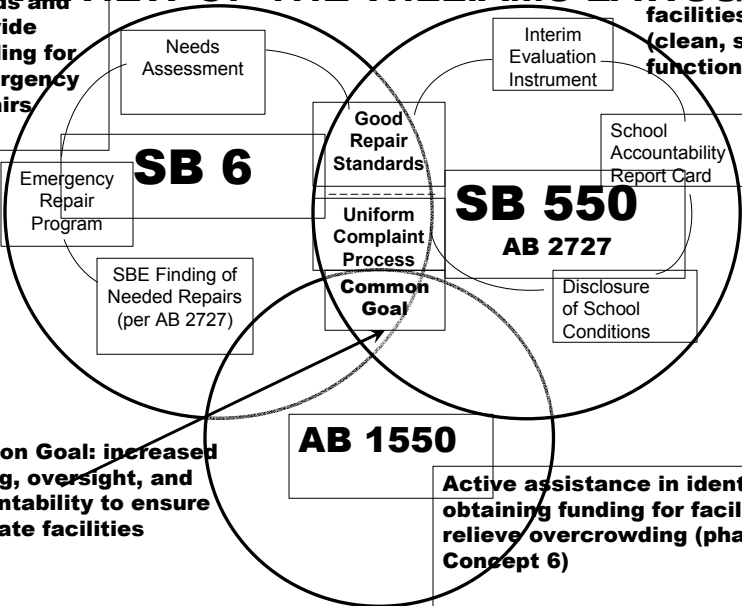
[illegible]s and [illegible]vide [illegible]ing for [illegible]rgency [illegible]airs

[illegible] OF THE THREE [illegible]

facilities (clean, s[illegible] function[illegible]

Needs Assessment

Interim Evaluation Instrument

School Accountability Report Card

SB 6

Good Repair Standards

Uniform Complaint Process

Common Goal

SB 550

AB 2727

Emergency Repair Program

SBE Finding of Needed Repairs (per AB 2727)

Disclosure of School Conditions

AB 1550

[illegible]on Goal: increased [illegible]g, oversight, and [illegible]ntability to ensure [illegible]ate facilities

Active assistance in ident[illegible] obtaining funding for facil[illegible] relieve overcrowding (pha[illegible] Concept 6)